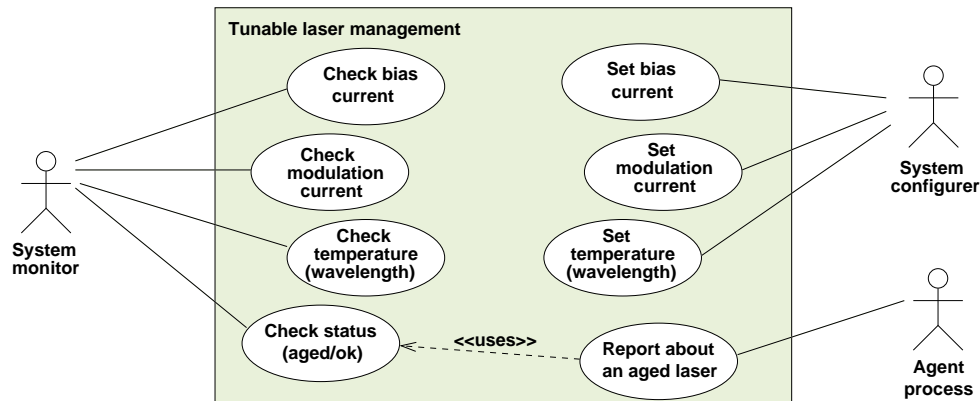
Tunable laser management

Check bias current

Set bias current

Check modulation current

Set modulation current

Check temperature (wavelength)

Set temperature (wavelength)

Check status (aged/ok)

<<uses>>

Report about an aged laser

System monitor

System configurer

Agent process